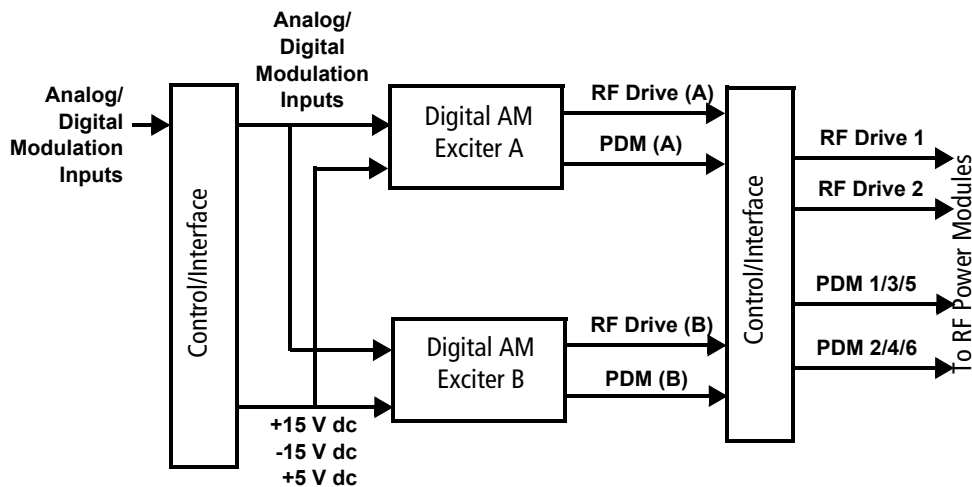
Analog/ Digital Modulation Inputs

Control/Interface

Analog/ Digital Modulation Inputs

Digital AM Exciter A

Digital AM Exciter B

+15 V dc
-15 V dc
+5 V dc

RF Drive (A)

PDM (A)

RF Drive (B)

PDM (B)

Control/Interface

RF Drive 1

RF Drive 2

PDM 1/3/5

PDM 2/4/6

To RF Power Modules